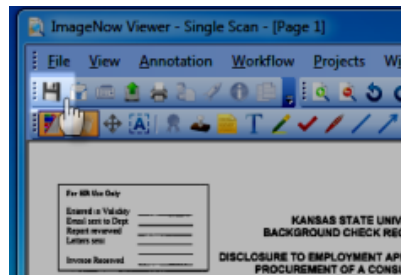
ImageNow Viewer - Single Scan - [Page 1]

File View Annotation Workflow Projects Wi

For HR Use Only

Entered in Validity
Email sent to Dept.
Report received
Letters sent

Invoice Received

KANSAS STATE UNIV
BACKGROUND CHECK REQ

DISCLOSURE TO EMPLOYMENT AP
PROCUREMENT OF A CONS